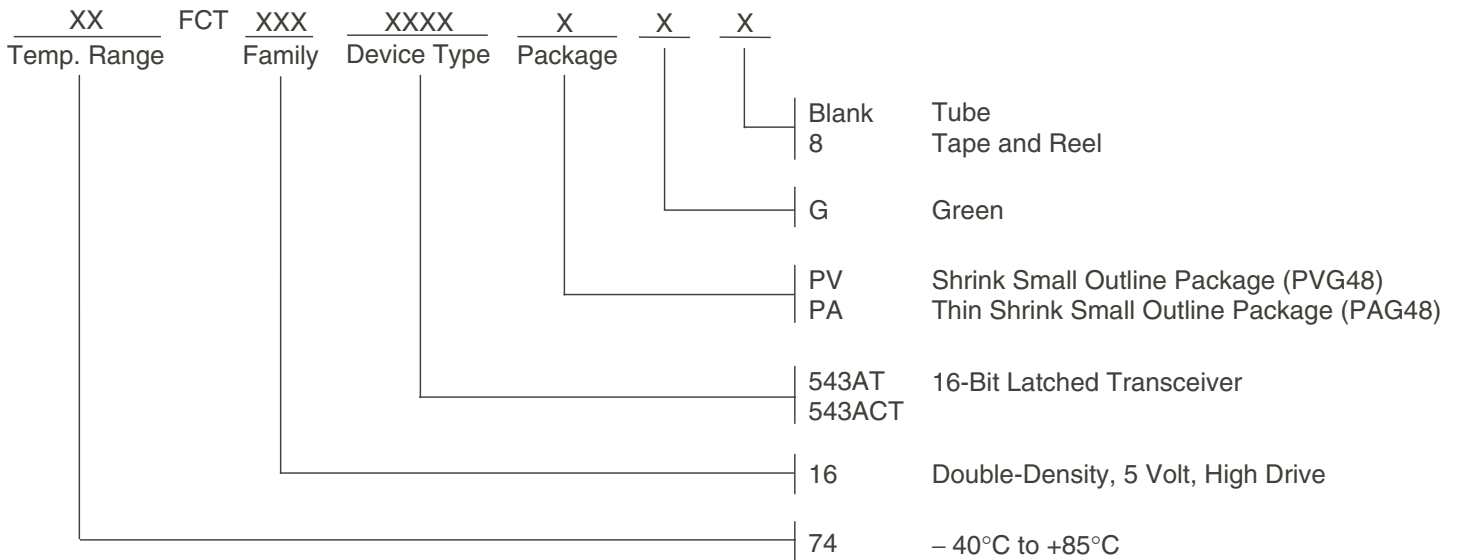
XX FCT XXX XXXX X X X
Temp. Range Family Device Type Package

Blank Tube
8 Tape and Reel

G Green

PV Shrink Small Outline Package (PVG48)
PA Thin Shrink Small Outline Package (PAG48)

543AT 16-Bit Latched Transceiver
543ACT

16 Double-Density, 5 Volt, High Drive

74 $-40°C$ to $+85°C$